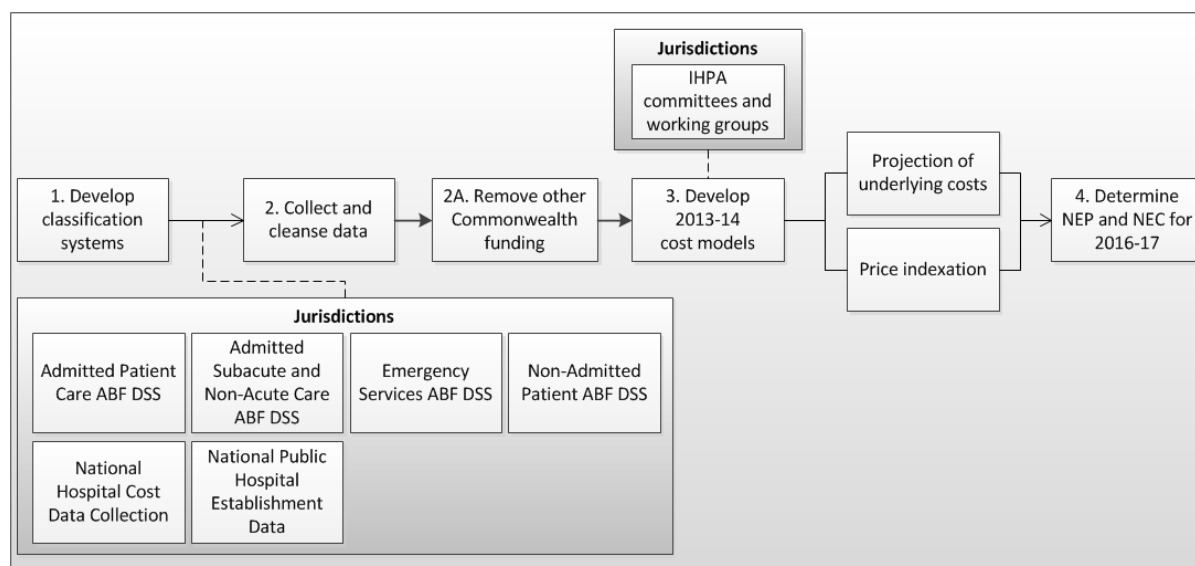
Jurisdictions

IHPA committees and working groups

1. Develop classification systems

2. Collect and cleanse data

2A. Remove other Commonwealth funding

3. Develop 2013-14 cost models

Projection of underlying costs

Price indexation

4. Determine NEP and NEC for 2016-17

Jurisdictions

Admitted Patient Care ABF DSS

Admitted Subacute and Non-Acute Care ABF DSS

Emergency Services ABF DSS

Non-Admitted Patient ABF DSS

National Hospital Cost Data Collection

National Public Hospital Establishment Data